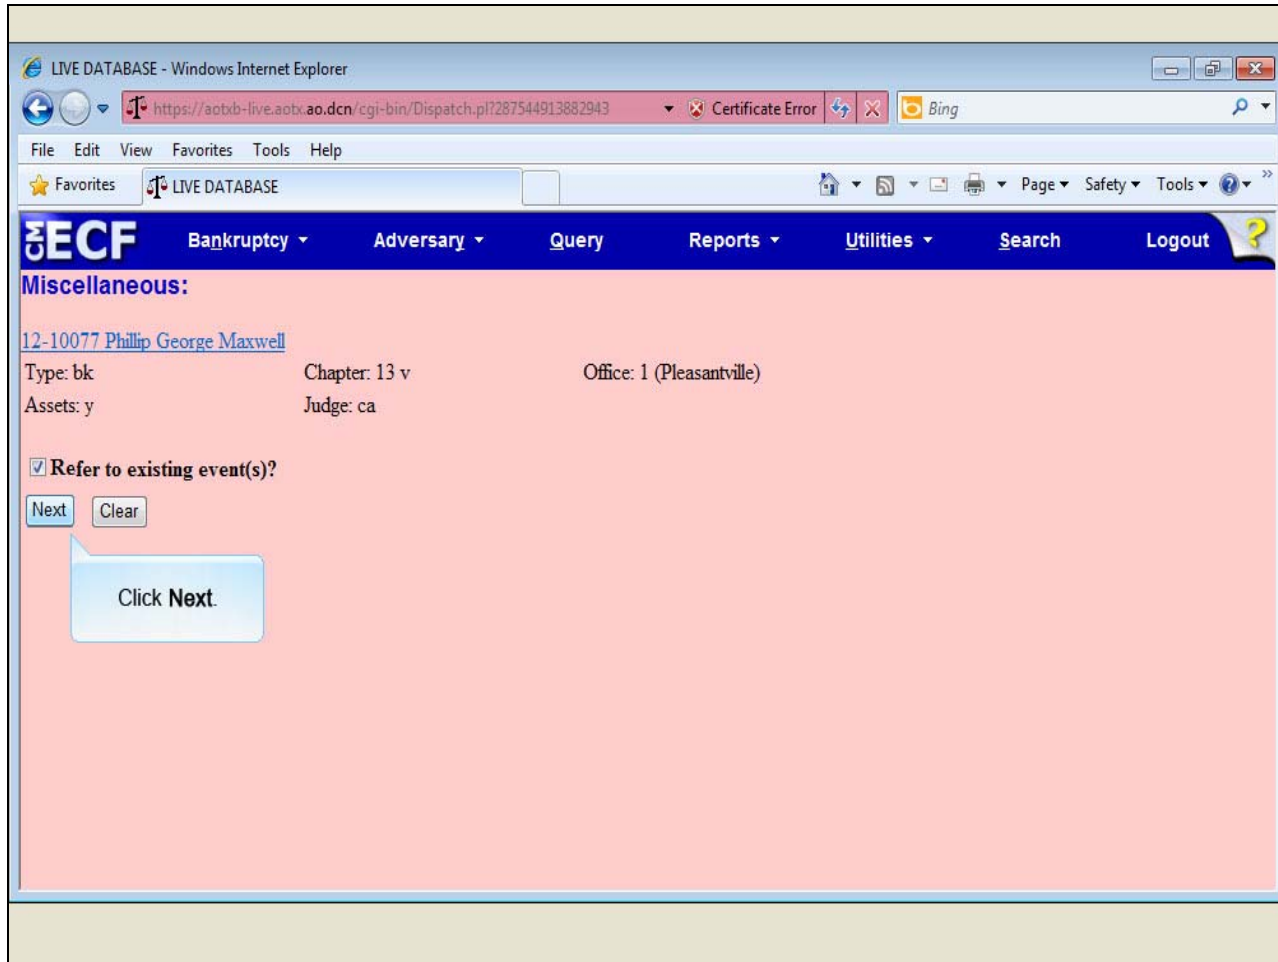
LIVE DATABASE - Windows Internet Explorer

https://aotxb-live.aotx.ao.dcn/cgi-bin/Dispatch.pl?287544913882943

Certificate Error

Bing

File Edit View Favorites Tools Help

Favorites LIVE DATABASE

Page ▾ Safety ▾ Tools ▾

CM ECF Bankruptcy ▾ Adversary ▾ Query Reports ▾ Utilities ▾ Search Logout ?

Miscellaneous:

12-10077 Phillip George Maxwell

Type: bk Chapter: 13 v Office: 1 (Pleasantville)

Assets: y Judge: ca

Refer to existing event(s)?

Next Clear

Click Next.